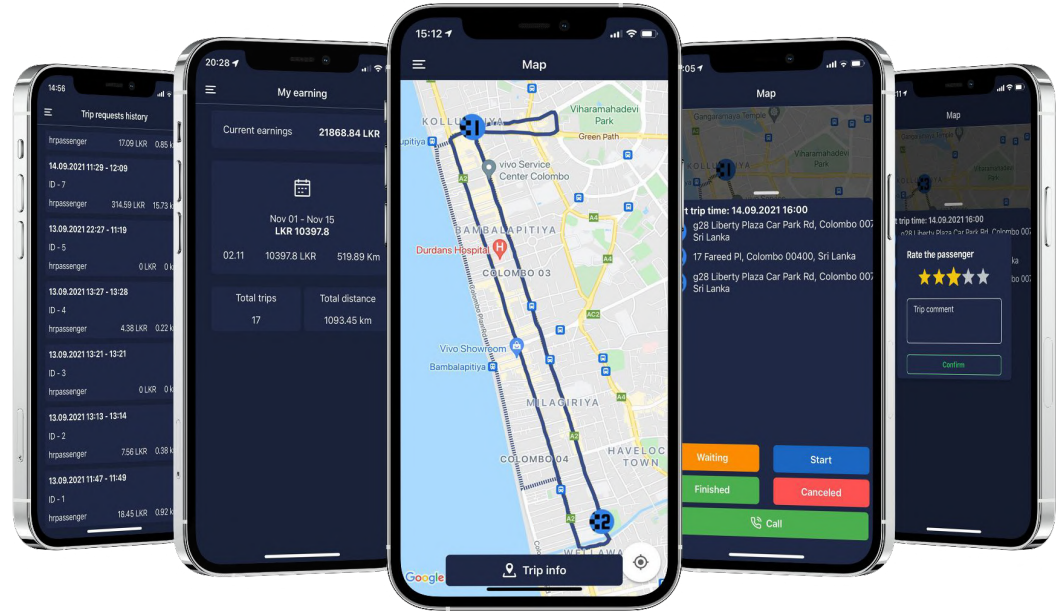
14:56

Trip requests history

hrpassenger 17.09 LKR 0.85 k

14.09.2021 11:29 - 12:09
ID - 7
hrpassenger 314.59 LKR 15.73 k

13.09.2021 22:27 - 11:19
ID - 5
hrpassenger 0 LKR 0 k

13.09.2021 13:27 - 13:28
ID - 4
hrpassenger 4.38 LKR 0.22 k

13.09.2021 13:21 - 13:21
ID - 3
hrpassenger 0 LKR 0 k

13.09.2021 13:13 - 13:14
ID - 2
hrpassenger 7.56 LKR 0.38 k

13.09.2021 11:47 - 11:49
ID - 1
hrpassenger 18.45 LKR 0.92 k

20:28

My earning

Current earnings 21868.84 LKR

Nov 01 - Nov 15
LKR 10397.8

02.11 10397.8 LKR 519.89 Km

Total trips
17

Total distance
1093.45 km

15:12

Map

KOLLUPITIYA
Viharamahadevi Park
Green Path
vivo Service Center Colombo
BAMBALAPITIYA
Durdans Hospital
COLOMBO 03
Vivo Showroom
Bambalapitiya
MILAGIRIYA
COLOMBO 04
HAVELOCK TOWN
WELLAWA
A2
A4
AC2
Google

Trip info

:05

Map

Gangaramaya Temple
KOLLU
Viharamahadevi Park

t trip time: 14.09.2021 16:00
g28 Liberty Plaza Car Park Rd, Colombo 007 Sri Lanka
17 Fareed Pl, Colombo 00400, Sri Lanka
g28 Liberty Plaza Car Park Rd, Colombo 007 Sri Lanka

Waiting
Start
Finished
Canceled
Call

:11

Map

trip time: 14.09.2021 16:00
Colombo 007
ka

Rate the passenger

Trip comment

Confirm